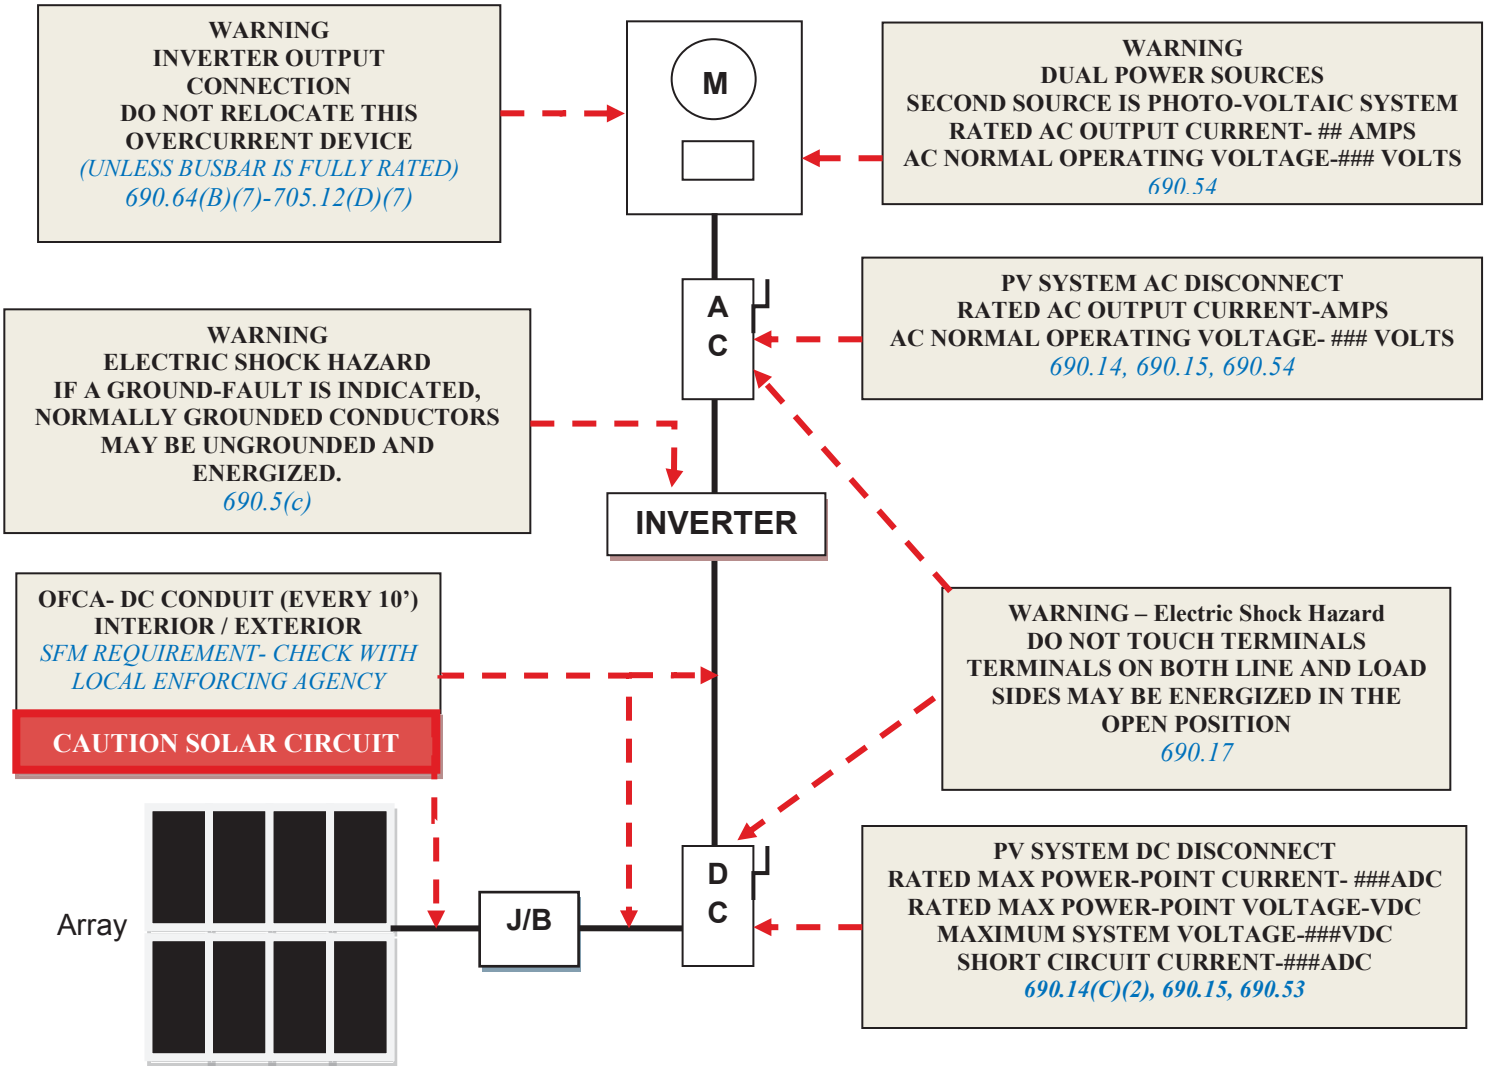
WARNING
INVERTER OUTPUT CONNECTION
DO NOT RELOCATE THIS OVERCURRENT DEVICE
(UNLESS BUSBAR IS FULLY RATED)
690.64(B)(7)-705.12(D)(7)

M

WARNING
DUAL POWER SOURCES
SECOND SOURCE IS PHOTO-VOLTAIC SYSTEM
RATED AC OUTPUT CURRENT- ## AMPS
AC NORMAL OPERATING VOLTAGE-### VOLTS
690.54

A
C

PV SYSTEM AC DISCONNECT
RATED AC OUTPUT CURRENT-AMPS
AC NORMAL OPERATING VOLTAGE- ### VOLTS
690.14, 690.15, 690.54

WARNING
ELECTRIC SHOCK HAZARD
IF A GROUND-FAULT IS INDICATED, NORMALLY GROUNDED CONDUCTORS MAY BE UNGROUNDED AND ENERGIZED.
690.5(c)

INVERTER

OFCA- DC CONDUIT (EVERY 10')
INTERIOR / EXTERIOR
SFM REQUIREMENT- CHECK WITH LOCAL ENFORCING AGENCY

CAUTION SOLAR CIRCUIT

WARNING – Electric Shock Hazard
DO NOT TOUCH TERMINALS
TERMINALS ON BOTH LINE AND LOAD SIDES MAY BE ENERGIZED IN THE OPEN POSITION
690.17

Array

J/B

D
C

PV SYSTEM DC DISCONNECT
RATED MAX POWER-POINT CURRENT- ###ADC
RATED MAX POWER-POINT VOLTAGE-VDC
MAXIMUM SYSTEM VOLTAGE-###VDC
SHORT CIRCUIT CURRENT-###ADC
690.14(C)(2), 690.15, 690.53